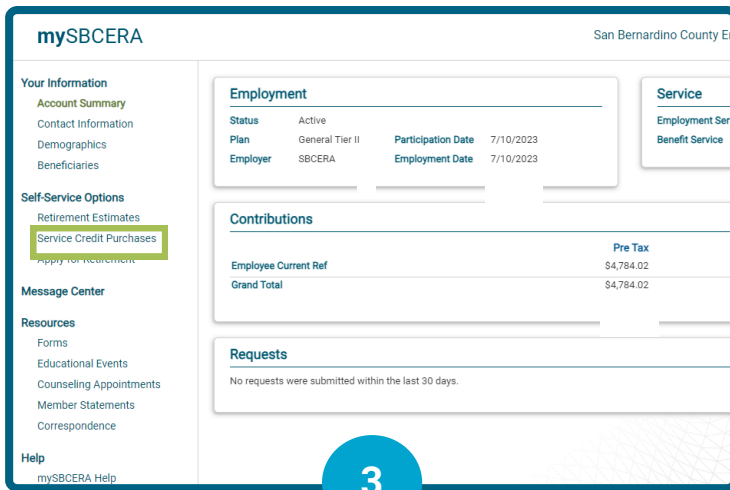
mySBCERA

San Bernardino County E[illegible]

Your Information
Account Summary
Contact Information
Demographics
Beneficiaries

Self-Service Options
Retirement Estimates
Service Credit Purchases
Apply for Retirement

Message Center

Resources
Forms
Educational Events
Counseling Appointments
Member Statements
Correspondence

Help
mySBCERA Help

Employment

| Status | Active | | |
|---|---|---|---|
| Plan | General Tier II | Participation Date | 7/10/2023 |
| Employer | SBCERA | Employment Date | 7/10/2023 |

Service
Employment Ser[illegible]
Benefit Service

Contributions

| | Pre Tax |
|---|---|
| Employee Current Ref | $4,784.02 |
| Grand Total | $4,784.02 |

Requests
No requests were submitted within the last 30 days.

3